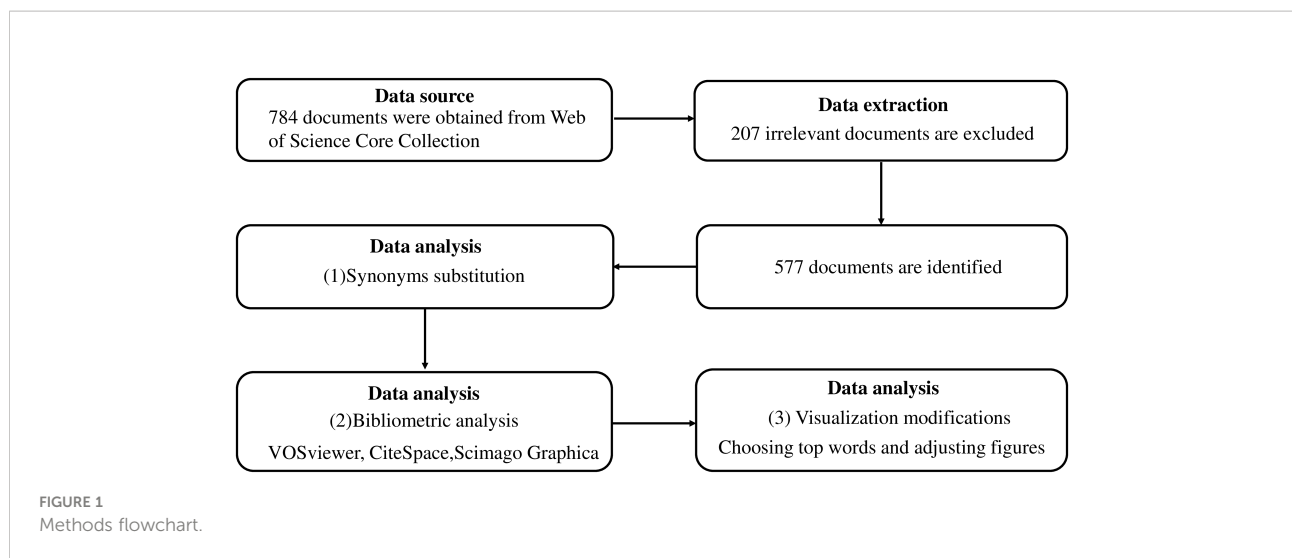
**Data source**
784 documents were obtained from Web of Science Core Collection

**Data extraction**
207 irrelevant documents are excluded

**Data analysis**
(1)Synonyms substitution

577 documents are identified

**Data analysis**
(2)Bibliometric analysis
VOSviewer, CiteSpace,Scimago Graphica

**Data analysis**
(3) Visualization modifications
Choosing top words and adjusting figures

FIGURE 1
Methods flowchart.